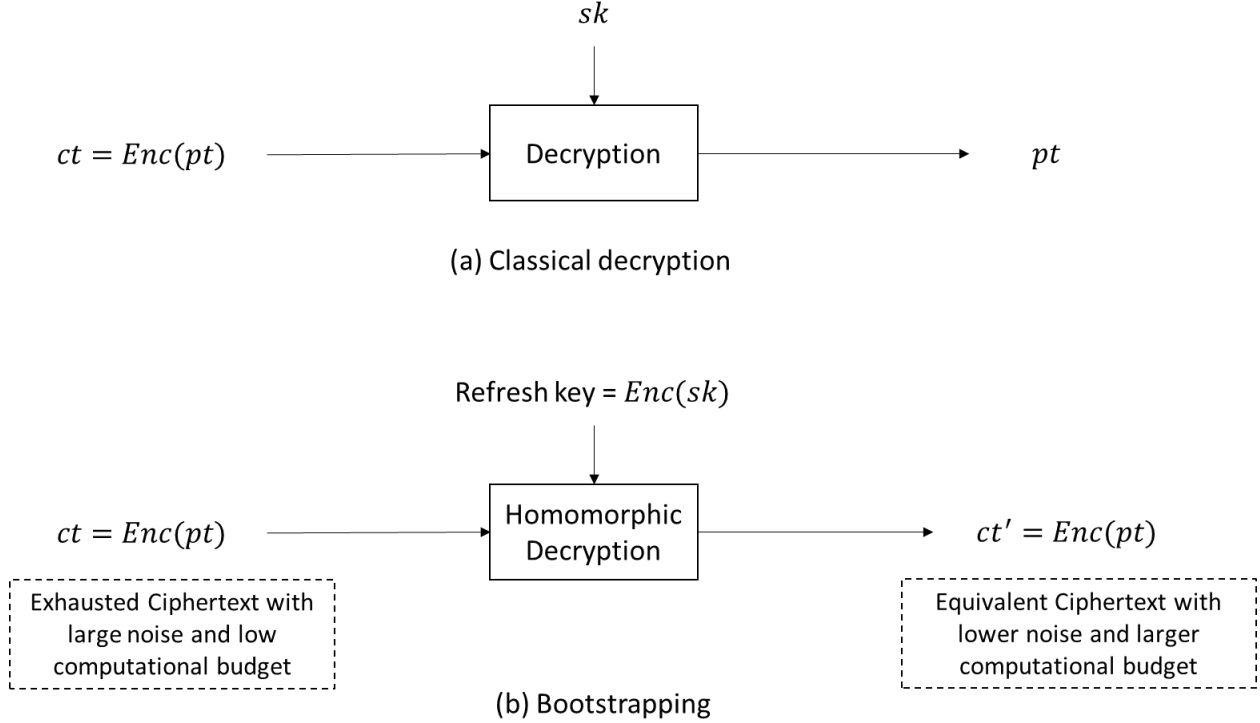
$sk$

$ct = Enc(pt)$

Decryption

$pt$

(a) Classical decryption

Refresh key = $Enc(sk)$

$ct = Enc(pt)$

Homomorphic Decryption

$ct' = Enc(pt)$

Exhausted Ciphertext with large noise and low computational budget

Equivalent Ciphertext with lower noise and larger computational budget

(b) Bootstrapping